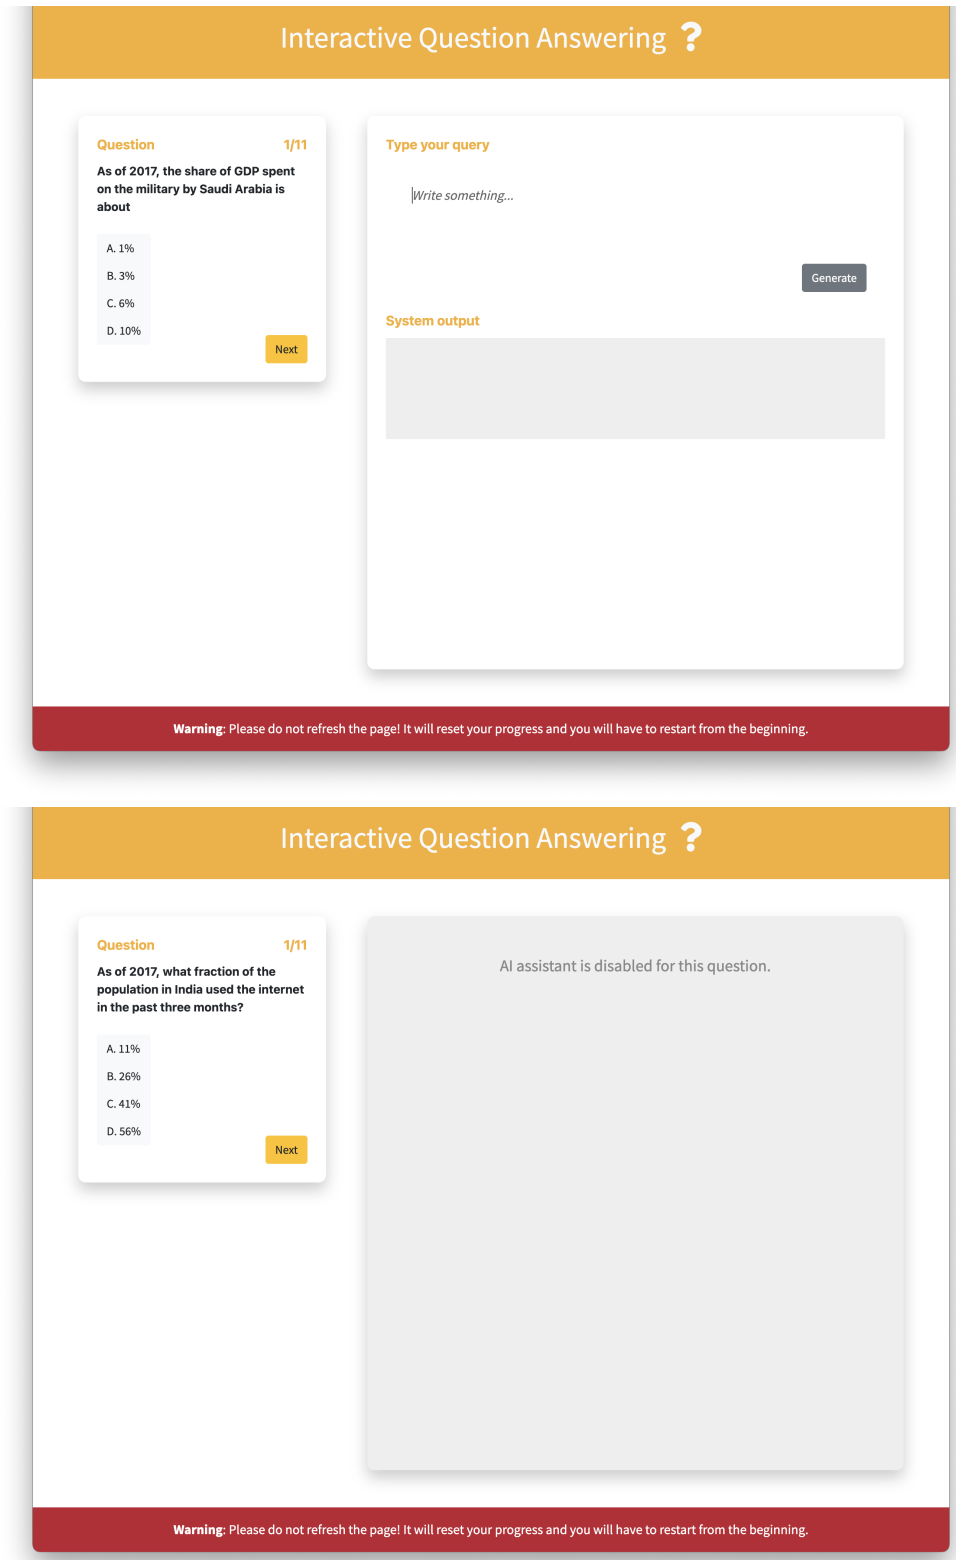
Interactive Question Answering ?

Question 1/11

As of 2017, the share of GDP spent on the military by Saudi Arabia is about

A. 1%

B. 3%

C. 6%

D. 10%

Next

Type your query

Write something...

Generate

System output

Warning: Please do not refresh the page! It will reset your progress and you will have to restart from the beginning.

Interactive Question Answering ?

Question 1/11

As of 2017, what fraction of the population in India used the internet in the past three months?

A. 11%

B. 26%

C. 41%

D. 56%

Next

AI assistant is disabled for this question.

Warning: Please do not refresh the page! It will reset your progress and you will have to restart from the beginning.